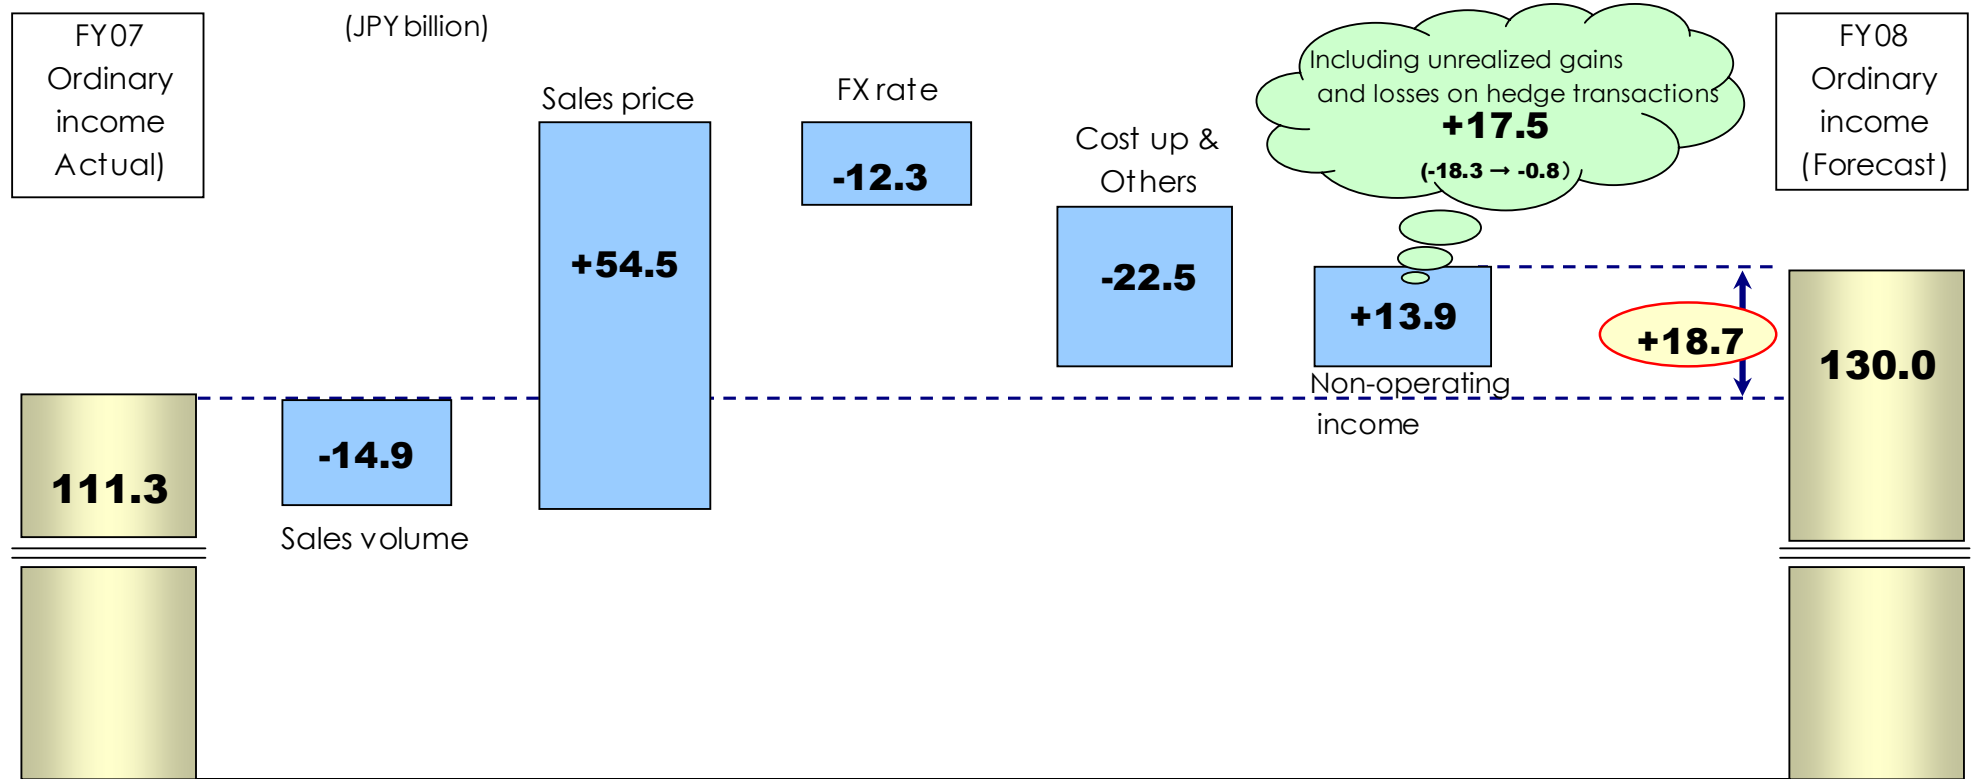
FY07 Ordinary income Actual)

(JPY billion)

Sales price

FX rate

Cost up & Others

Including unrealized gains and losses on hedge transactions
+17.5
(-18.3 → -0.8)

FY08 Ordinary income (Forecast)

-12.3

+54.5

-22.5

+13.9

+18.7

130.0

Non-operating income

111.3

-14.9

Sales volume